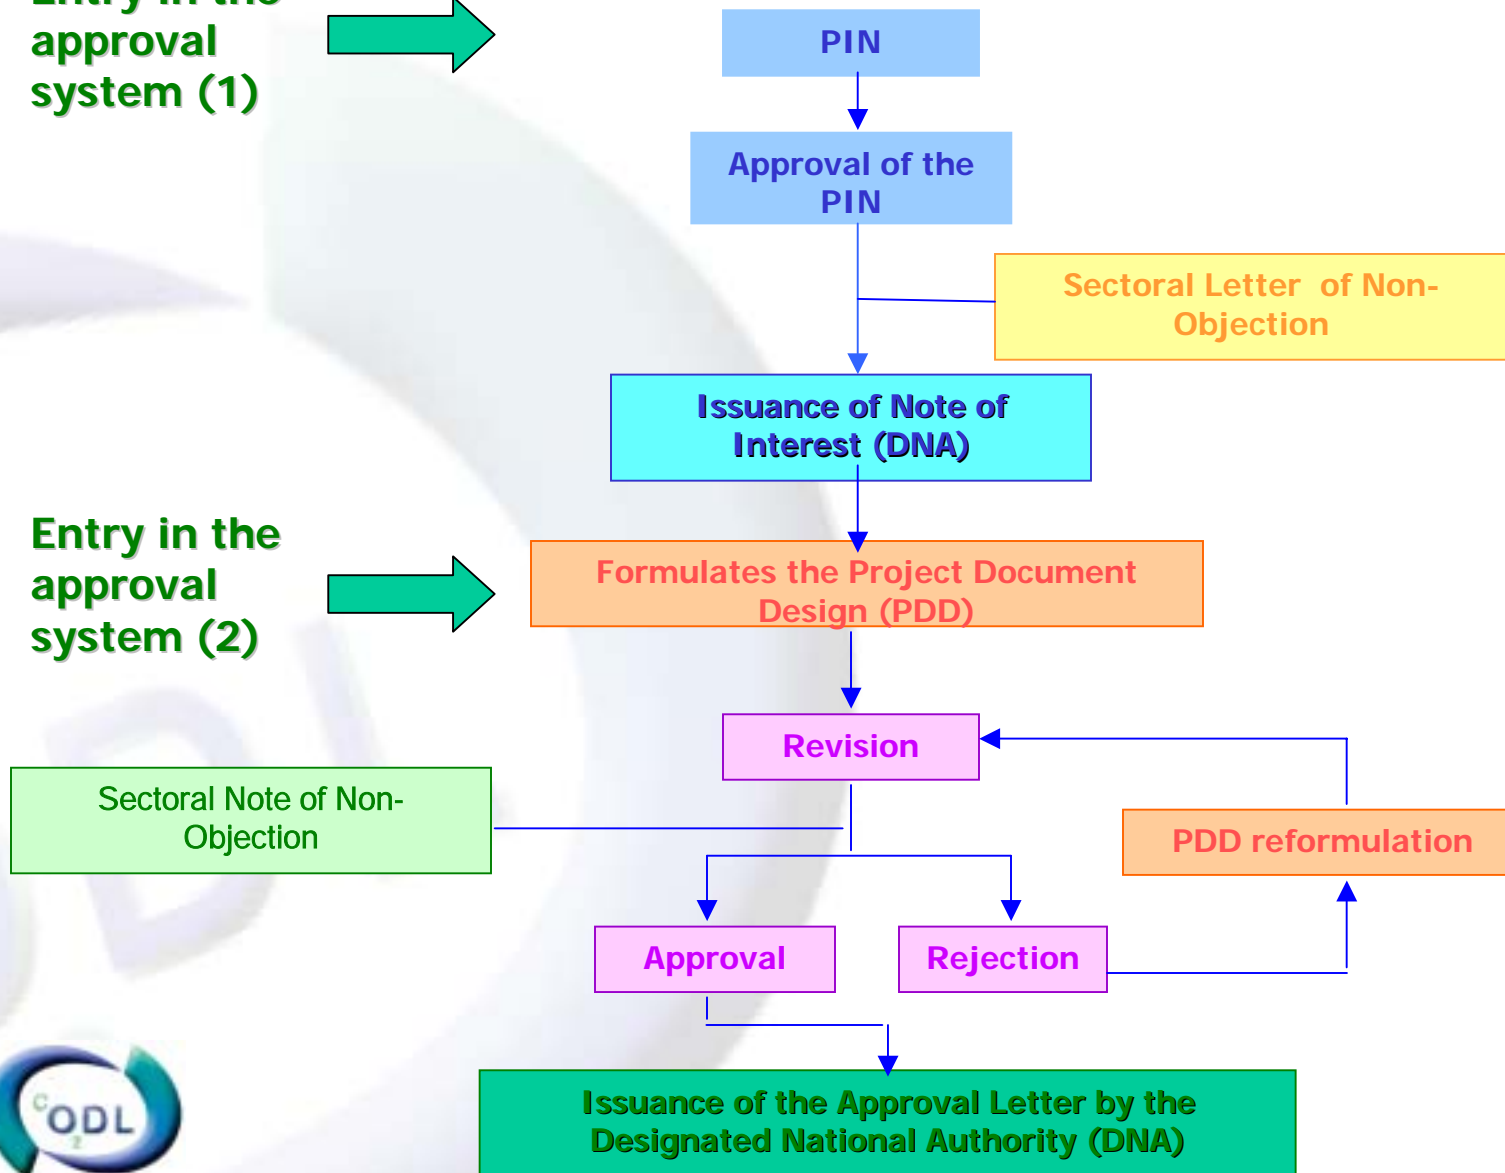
Entry in the approval system (1)

PIN

Approval of the PIN

Sectoral Letter of Non-Objection

Issuance of Note of Interest (DNA)

Entry in the approval system (2)

Formulates the Project Document Design (PDD)

Revision

Sectoral Note of Non-Objection

PDD reformulation

Approval

Rejection

Issuance of the Approval Letter by the Designated National Authority (DNA)

ODL